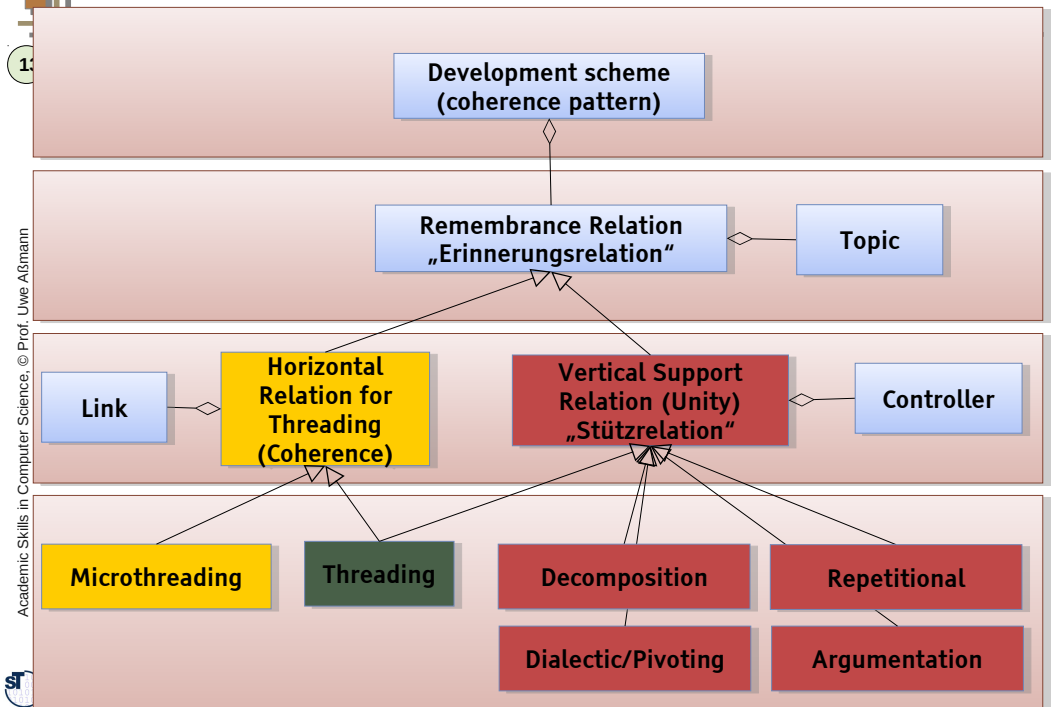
13

Academic Skills in Computer Science, © Prof. Uwe Aßmann

Development scheme (coherence pattern)

Remembrance Relation „Erinnerungsrelation“

Topic

Link

Horizontal Relation for Threading (Coherence)

Vertical Support Relation (Unity) „Stützrelation“

Controller

Microthreading

Threading

Decomposition

Repetitional

Dialectic/Pivoting

Argumentation

ST